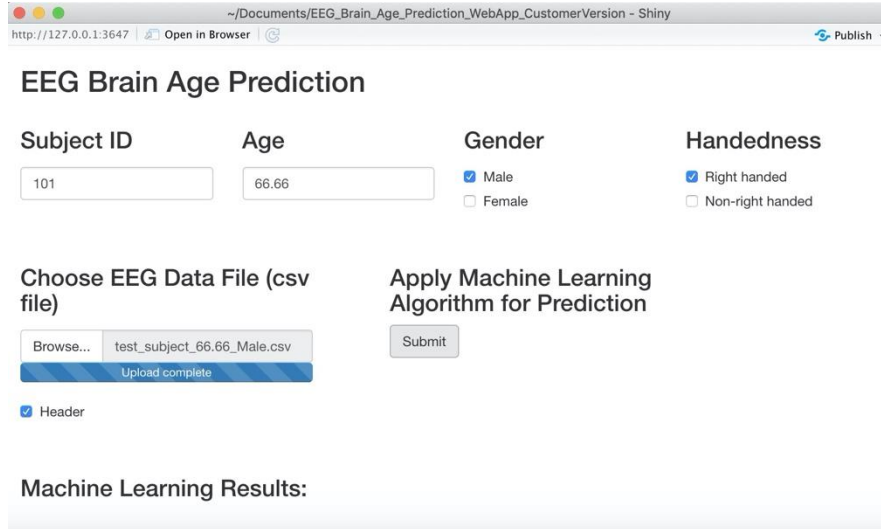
~/Documents/EEG_Brain_Age_Prediction_WebApp_CustomerVersion - Shiny

http://127.0.0.1:3647 Open in Browser

Publish

EEG Brain Age Prediction

Subject ID

101

Age

66.66

Gender

Male

Female

Handedness

Right handed

Non-right handed

Choose EEG Data File (csv file)

Browse... test_subject_66.66_Male.csv

Upload complete

Header

Apply Machine Learning Algorithm for Prediction

Submit

Machine Learning Results: